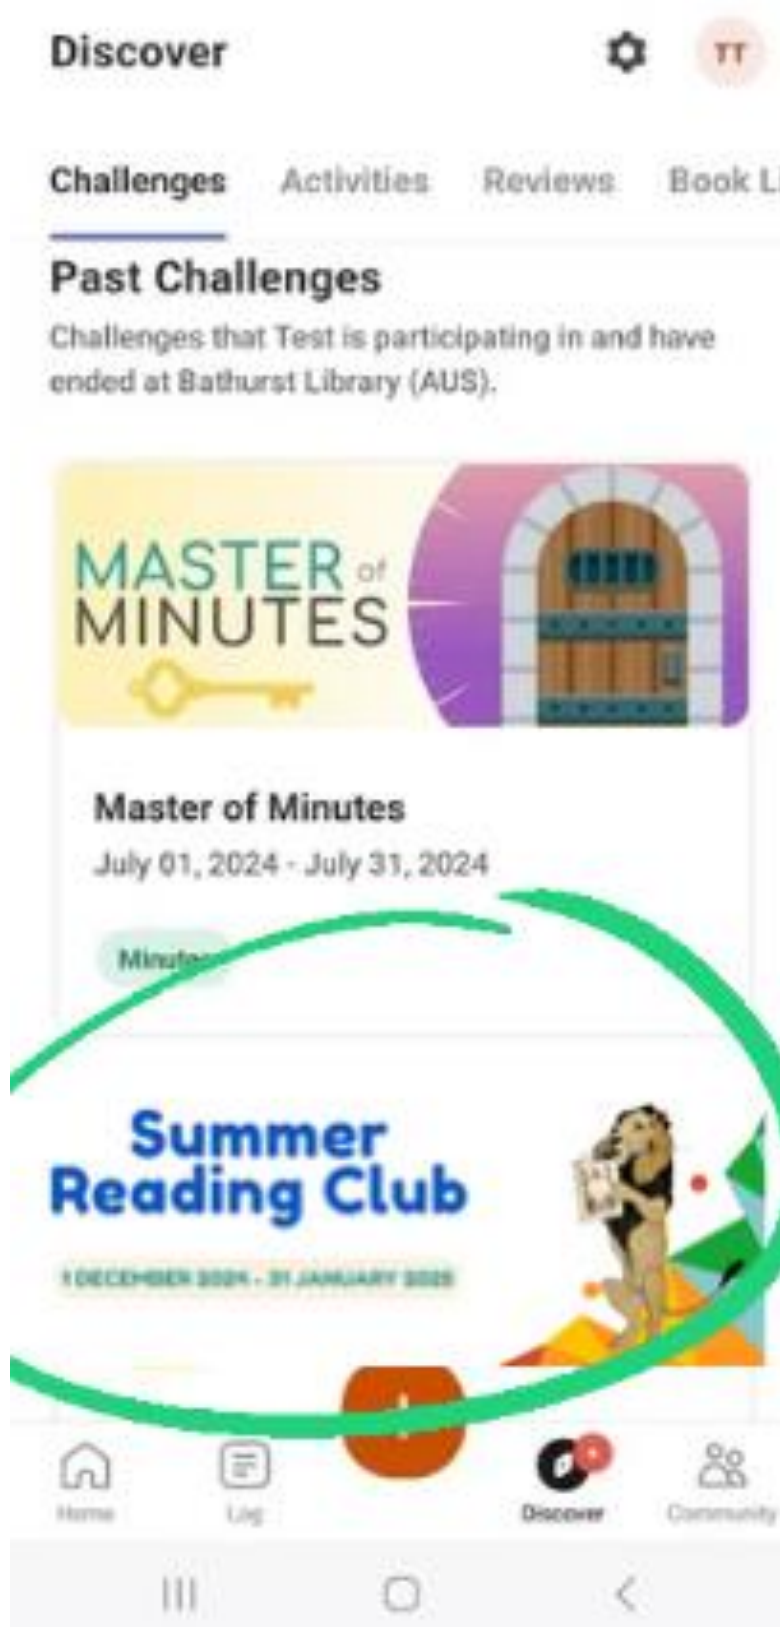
Discover

TT

Challenges Activities Reviews Book L

Past Challenges

Challenges that Test is participating in and have ended at Bathurst Library (AUS).

MASTER of MINUTES

Master of Minutes

July 01, 2024 - July 31, 2024

Minute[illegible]

Summer Reading Club

1 DECEMBER 2024 - 31 JANUARY 2025

Home Log Discover Community